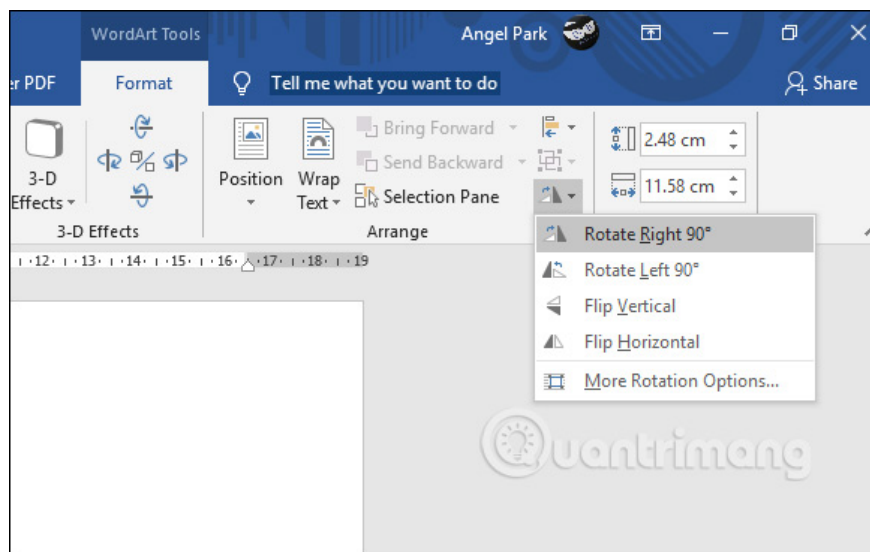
WordArt Tools
Angel Park
r PDF
Format
Tell me what you want to do
Share
3-D Effects
3-D Effects
Position
Wrap Text
Bring Forward
Send Backward
Selection Pane
Arrange
2.48 cm
11.58 cm
·12· · ·13· · ·14· · ·15· · ·16· · ·17· · ·18· · ·19
Rotate Right 90°
Rotate Left 90°
Flip Vertical
Flip Horizontal
More Rotation Options...
Quantrimang